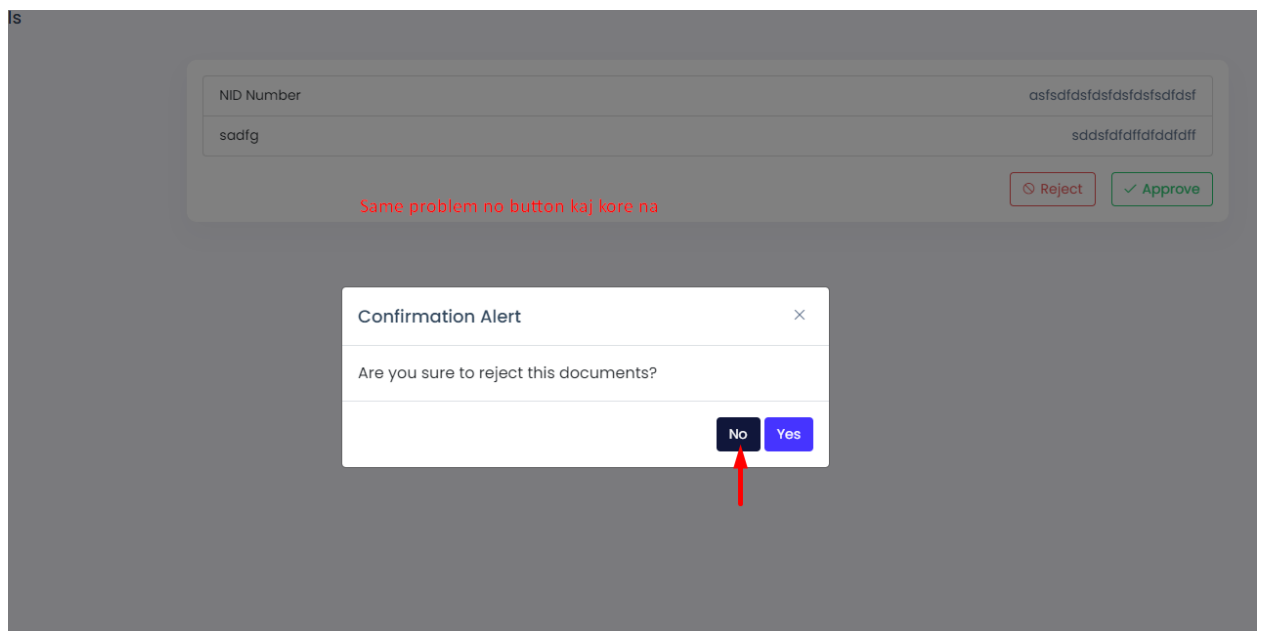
ls

| NID Number | asfsdfdsfdsfdsfdsfsdfdsf |
|---|---|
| sadfg | sddsfdfdffdfddfdff |

Reject Approve

Same problem no button kaj kore na

Confirmation Alert ×

Are you sure to reject this documents?

No Yes